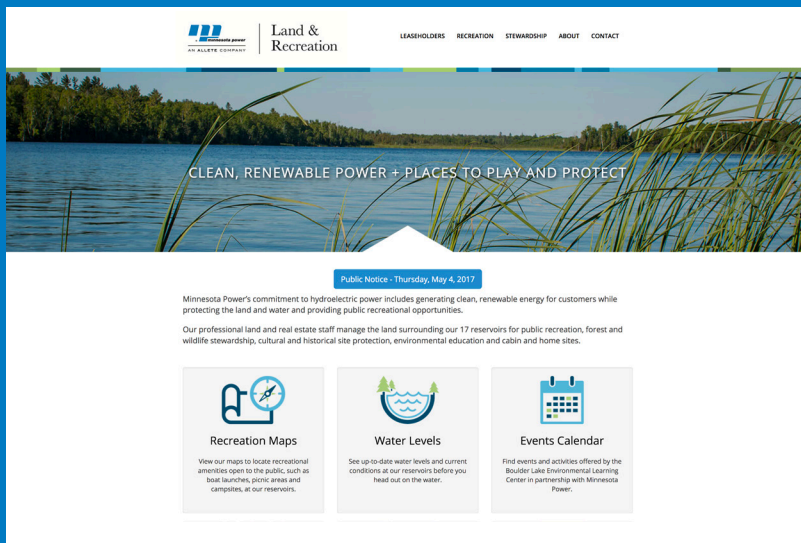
minnesota power
AN ALLETE COMPANY

Land & Recreation

LEASEHOLDERS RECREATION STEWARDSHIP ABOUT CONTACT

CLEAN, RENEWABLE POWER + PLACES TO PLAY AND PROTECT

Public Notice - Thursday, May 4, 2017

Minnesota Power's commitment to hydroelectric power includes generating clean, renewable energy for customers while protecting the land and water and providing public recreational opportunities.

Our professional land and real estate staff manage the land surrounding our 17 reservoirs for public recreation, forest and wildlife stewardship, cultural and historical site protection, environmental education and cabin and home sites.

Recreation Maps

View our maps to locate recreational amenities open to the public, such as boat launches, picnic areas and campsites, at our reservoirs.

Water Levels

See up-to-date water levels and current conditions at our reservoirs before you head out on the water.

Events Calendar

Find events and activities offered by the Boulder Lake Environmental Learning Center in partnership with Minnesota Power.